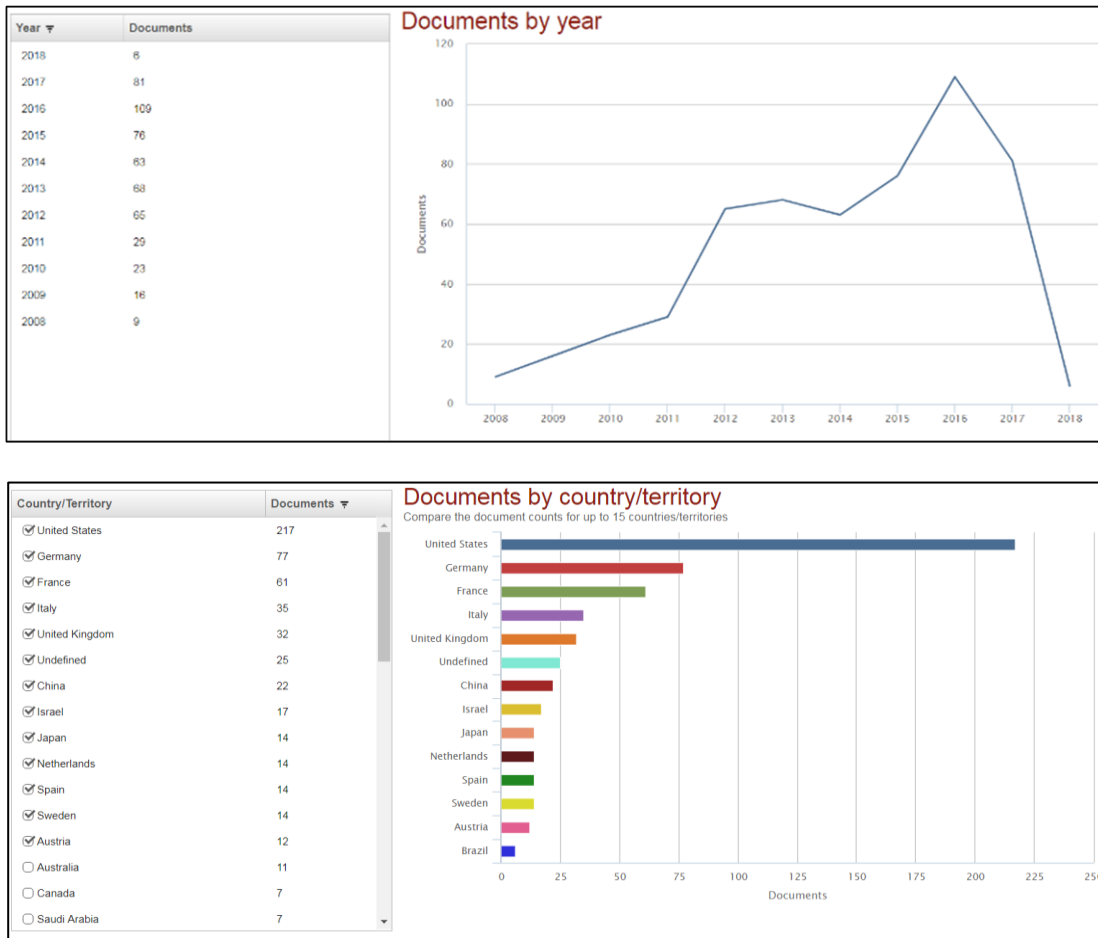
| Year | Documents |
|---|---|
| 2018 | 6 |
| 2017 | 81 |
| 2016 | 109 |
| 2015 | 76 |
| 2014 | 63 |
| 2013 | 68 |
| 2012 | 65 |
| 2011 | 29 |
| 2010 | 23 |
| 2009 | 16 |
| 2008 | 9 |

Documents by year

120
100
80
60
40
20
0
Documents
2008 2009 2010 2011 2012 2013 2014 2015 2016 2017 2018

| Country/Territory | Documents |
|---|---|
| United States | 217 |
| Germany | 77 |
| France | 61 |
| Italy | 35 |
| United Kingdom | 32 |
| Undefined | 25 |
| China | 22 |
| Israel | 17 |
| Japan | 14 |
| Netherlands | 14 |
| Spain | 14 |
| Sweden | 14 |
| Austria | 12 |
| Australia | 11 |
| Canada | 7 |
| Saudi Arabia | 7 |

Documents by country/territory
Compare the document counts for up to 15 countries/territories

United States
Germany
France
Italy
United Kingdom
Undefined
China
Israel
Japan
Netherlands
Spain
Sweden
Austria
Brazil

0 25 50 75 100 125 150 175 200 225 25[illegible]
Documents